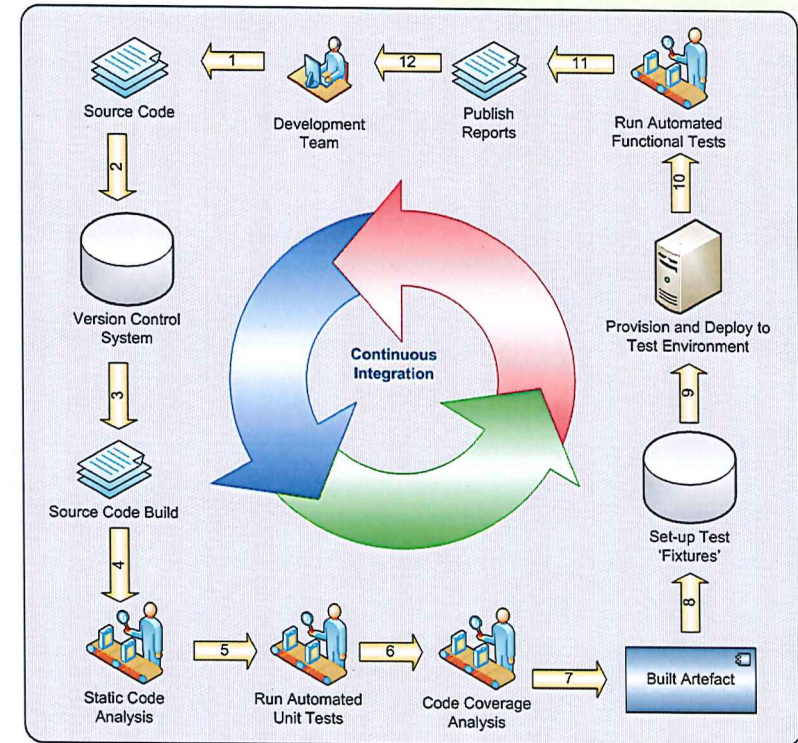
1

Source Code

12

Development Team

11

Publish Reports

Run Automated Functional Tests

2

10

Version Control System

Continuous Integration

Provision and Deploy to Test Environment

3

9

Source Code Build

Set-up Test 'Fixtures'

4

8

Static Code Analysis

5

Run Automated Unit Tests

6

Code Coverage Analysis

7

Built Artefact